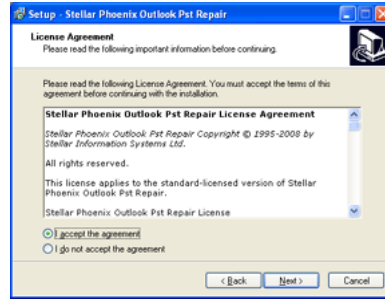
Setup - Stellar Phoenix Outlook Pst Repair

License Agreement
Please read the following important information before continuing.

Please read the following License Agreement. You must accept the terms of this agreement before continuing with the installation.

Stellar Phoenix Outlook Pst Repair License Agreement

Stellar Phoenix Outlook Pst Repair Copyright © 1995-2008 by Stellar Information Systems Ltd.

All rights reserved.

This license applies to the standard-licensed version of Stellar Phoenix Outlook Pst Repair.

Stellar Phoenix Outlook Pst Repair License

I accept the agreement
I do not accept the agreement

< Back
Next >
Cancel